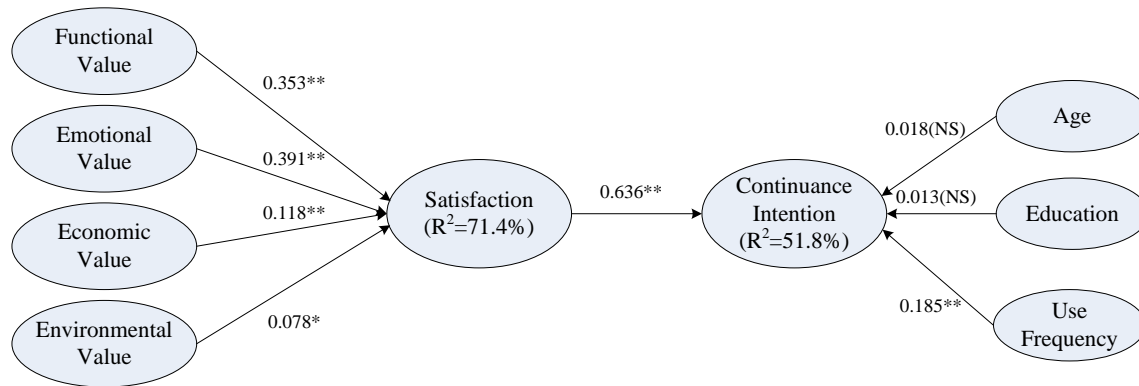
Functional Value

0.353**

Emotional Value

0.391**

Economic Value

0.118**

Environmental Value

0.078*

Satisfaction ($R^2$=71.4%)

0.636**

Continuance Intention ($R^2$=51.8%)

0.018(NS)

Age

0.013(NS)

Education

0.185**

Use Frequency